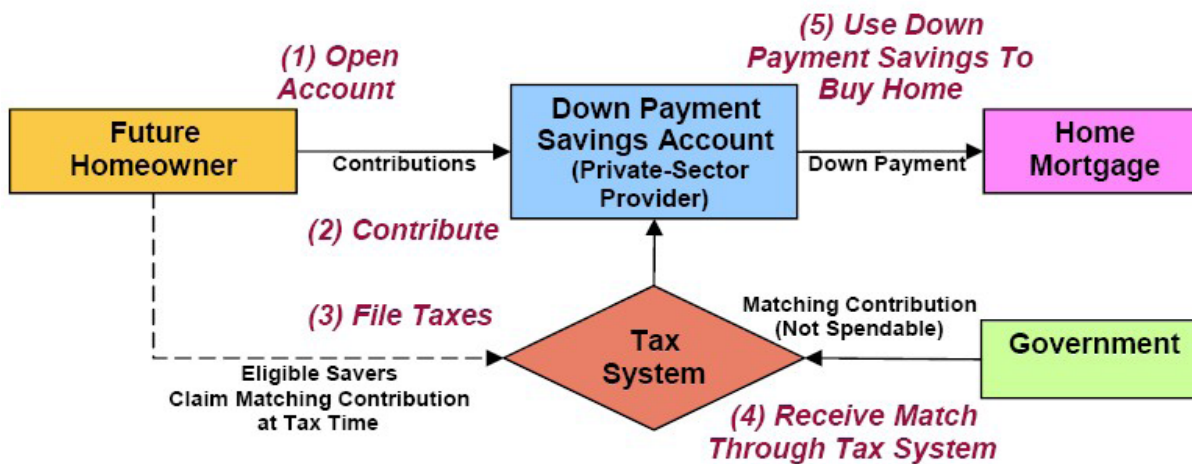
(1) Open Account

Future Homeowner

Contributions

(5) Use Down Payment Savings To Buy Home

Down Payment Savings Account (Private-Sector Provider)

Down Payment

Home Mortgage

(2) Contribute

(3) File Taxes

Tax System

Matching Contribution (Not Spendable)

Government

Eligible Savers Claim Matching Contribution at Tax Time

(4) Receive Match Through Tax System